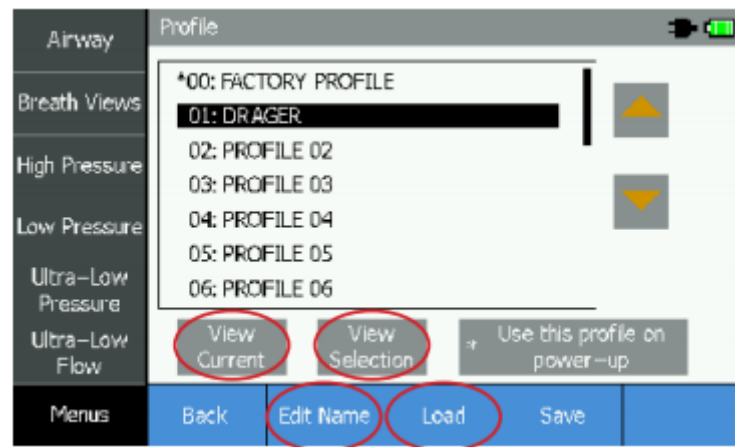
Airway

Breath Views

High Pressure

Low Pressure

Ultra-Low Pressure

Ultra-Low Flow

Menus

Profile

*00: FACTORY PROFILE
01: DRAGER
02: PROFILE 02
03: PROFILE 03
04: PROFILE 04
05: PROFILE 05
06: PROFILE 06

View Current

View Selection

* Use this profile on power-up

Back

Edit Name

Load

Save